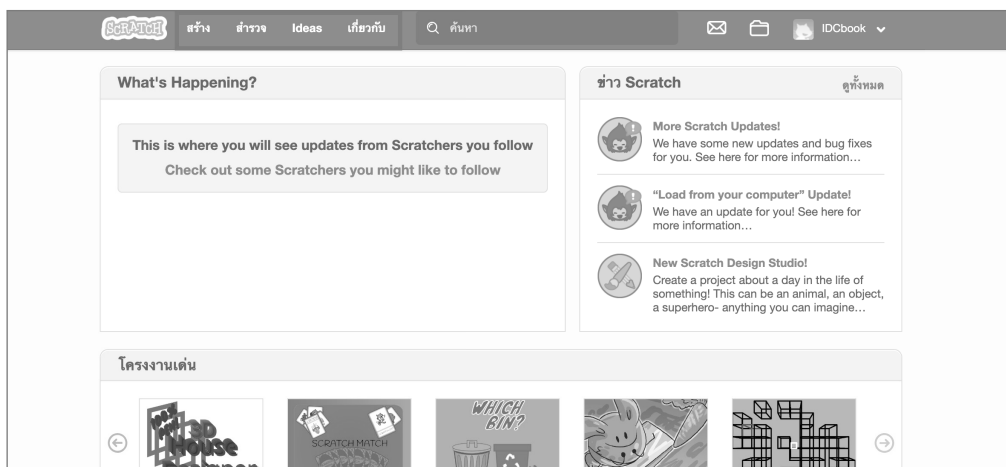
SCRATCH สร้าง สำรวจ Ideas เกี่ยวกับ ค้นหา IDCbook

What's Happening?

This is where you will see updates from Scratchers you follow
Check out some Scratchers you might like to follow

ข่าว Scratch ดูทั้งหมด

More Scratch Updates!
We have some new updates and bug fixes for you. See here for more information…

"Load from your computer" Update!
We have an update for you! See here for more information…

New Scratch Design Studio!
Create a project about a day in the life of something! This can be an animal, an object, a superhero- anything you can imagine…

โครงงานเด่น

3D House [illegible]

SCRATCH MATCH

WHICH BIN?